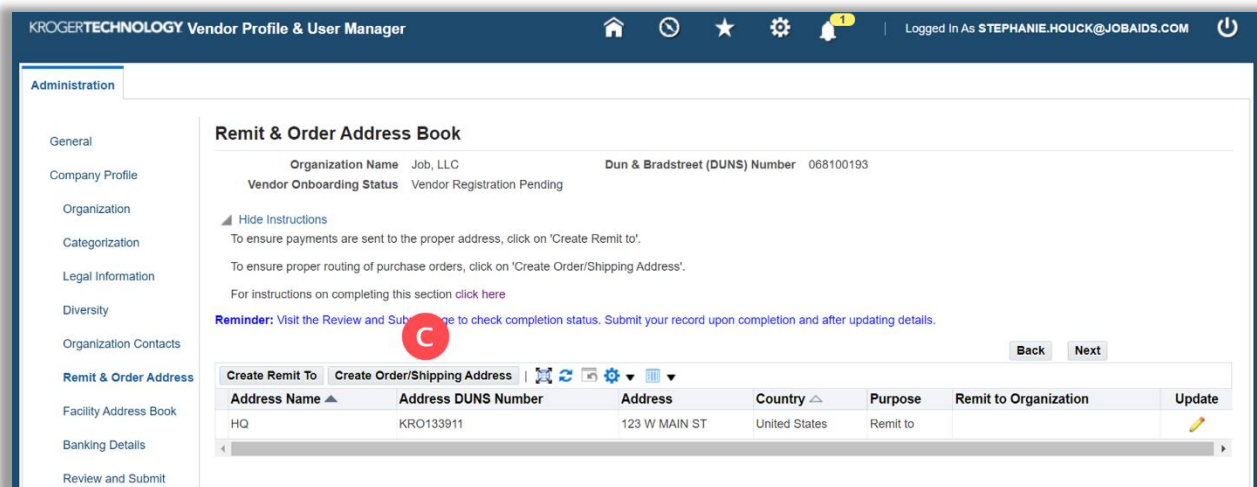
KROGERTECHNOLOGY Vendor Profile & User Manager

1

Logged In As STEPHANIE.HOUCK@JOBAIDS.COM

Administration

General

Company Profile

Organization

Categorization

Legal Information

Diversity

Organization Contacts

Remit & Order Address

Facility Address Book

Banking Details

Review and Submit

Remit & Order Address Book

Organization Name Job, LLC

Dun & Bradstreet (DUNS) Number 068100193

Vendor Onboarding Status Vendor Registration Pending

Hide Instructions

To ensure payments are sent to the proper address, click on 'Create Remit to'.

To ensure proper routing of purchase orders, click on 'Create Order/Shipping Address'.

For instructions on completing this section click here

Reminder: Visit the Review and Sub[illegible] to check completion status. Submit your record upon completion and after updating details.

C

Back Next

Create Remit To | Create Order/Shipping Address

| Address Name | Address DUNS Number | Address | Country | Purpose | Remit to Organization | Update |
|---|---|---|---|---|---|---|
| HQ | KRO133911 | 123 W MAIN ST | United States | Remit to | | |